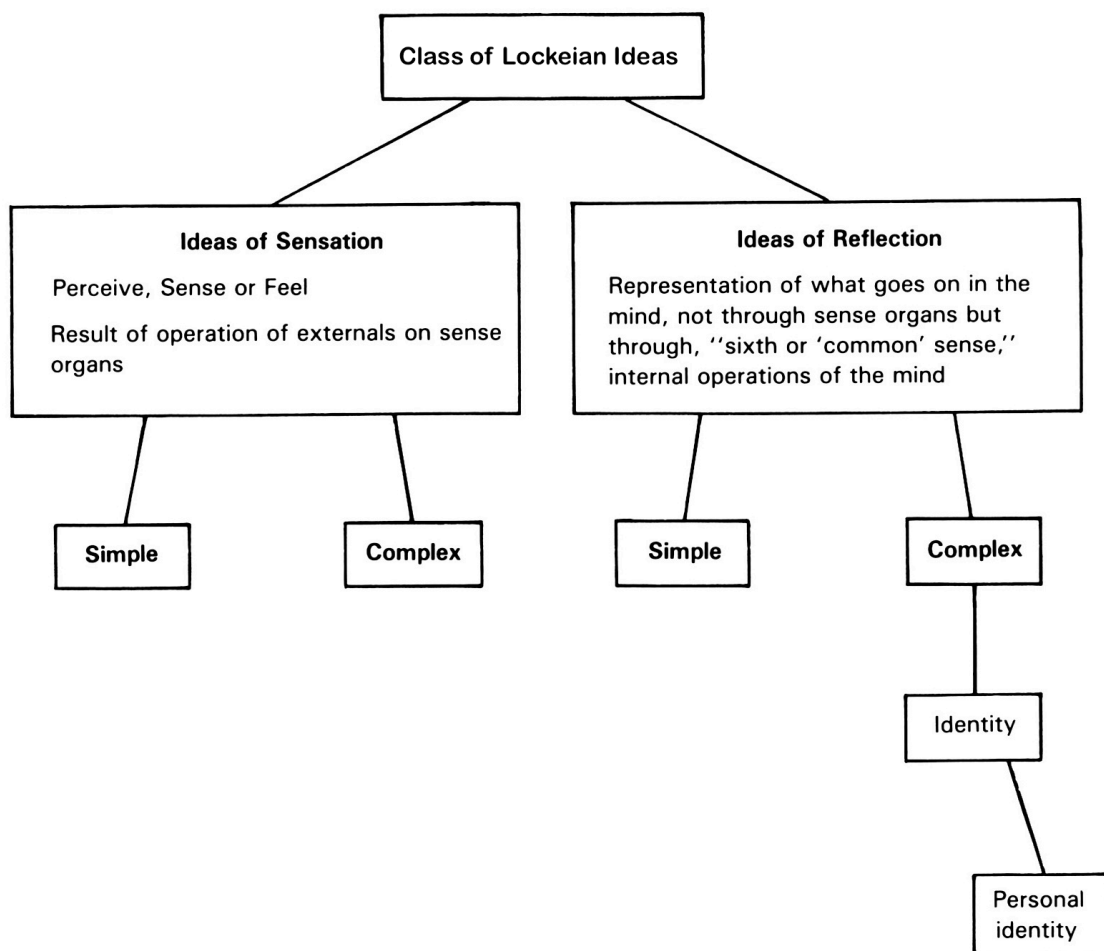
Class of Lockeian Ideas

Ideas of Sensation

Perceive, Sense or Feel

Result of operation of externals on sense organs

Ideas of Reflection

Representation of what goes on in the mind, not through sense organs but through, ''sixth or 'common' sense,'' internal operations of the mind

Simple

Complex

Simple

Complex

Identity

Personal identity